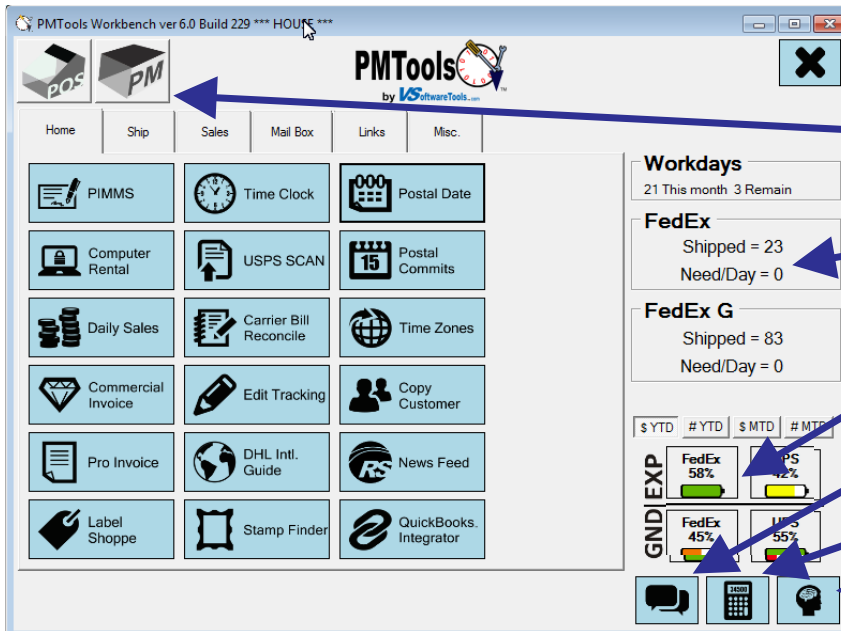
PMTools Workbench ver 6.0 Build 229 *** HOU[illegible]E ***

POS PM

PMTools by VSoftwareTools.com

Home | Ship | Sales | Mail Box | Links | Misc.

PIMMS
Time Clock
Postal Date
Computer Rental
USPS SCAN
Postal Commits
Daily Sales
Carrier Bill Reconcile
Time Zones
Commercial Invoice
Edit Tracking
Copy Customer
Pro Invoice
DHL Intl. Guide
News Feed
Label Shoppe
Stamp Finder
QuickBooks. Integrator

Workdays
21 This month 3 Remain

FedEx
Shipped = 23
Need/Day = 0

FedEx G
Shipped = 83
Need/Day = 0

$ YTD | # YTD | $ MTD | # MT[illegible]

EXP
FedEx 58%
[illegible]PS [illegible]2%

GND
FedEx 45%
U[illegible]S 55%

15

34500